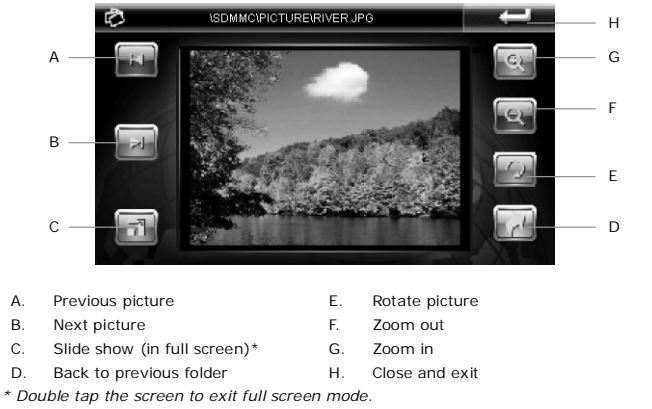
\SDMMC\PICTURE\RIVER.JPG

A
B
C
H
G
F
E
D

A. Previous picture
B. Next picture
C. Slide show (in full screen)*
D. Back to previous folder

E. Rotate picture
F. Zoom out
G. Zoom in
H. Close and exit

* Double tap the screen to exit full screen mode.